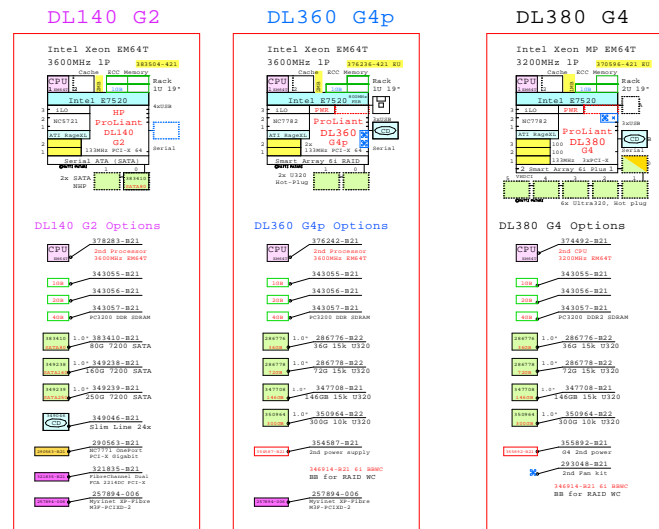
DL140 G2

DL360 G4p

DL380 G4

Intel Xeon EM64T
3600MHz 1P
383504-421
Cache ECC Memory
CPU
Rack 1U 19"
iLO
NC7721
Intel E7520
ATI RageXL
HP ProLiant DL140 G2
133MHz PCI-X 64
Serial ATA (SATA)
2x SATA NHP

Intel Xeon EM64T
3600MHz 1P
376236-421 EU
Cache ECC Memory
CPU
Rack 1U 19"
iLO
NC7782
Intel E7520
PWR
ATI RageXL
ProLiant DL360 G4p
133MHz PCI-X 64
Smart Array 6i RAID
2x U320 Hot-Plug

Intel Xeon MP EM64T
3200MHz 1P
370596-421 EU
Cache ECC Memory
CPU
Rack 2U 19"
iLO
NC7782
Intel E7520
PWR
ATI RageXL
ProLiant DL380 G4
133MHz 3xPCI-X
2 Smart Array 6i Plus
6x Ultra320, Hot plug

DL140 G2 Options
378283-B21
2nd Processor 3600MHz EM64T
343055-B21
343056-B21
343057-B21
PC3200 DDR SDRAM
383410-B21 80G 7200 SATA
349238-B21 160G 7200 SATA
349239-B21 250G 7200 SATA
349046-B21 Slim Line 24x
290563-B21 NC7771 OnePort PCI-X Gigabit
321835-B21 FibreChannel Dual PCX 2314DC PCI-X
257894-006 Myrinet XP-Fibre M3F-PCIXD-2

DL360 G4p Options
376242-B21
2nd Processor 3600MHz EM64T
343055-B21
343056-B21
343057-B21
PC3200 DDR SDRAM
286776-B22 36G 15k U320
286778-B22 72G 15k U320
347708-B21 146GB 15k U320
350964-B22 300G 10k U320
354587-B21 2nd power supply
346914-B21 6i BBWC BB for RAID WC
257894-006 Myrinet XP-Fibre M3F-PCIXD-2

DL380 G4 Options
374492-B21
2nd CPU 3200MHz EM64T
343055-B21
343056-B21
343057-B21
PC3200 DDR2 SDRAM
286776-B22 36G 15k U320
286778-B22 72G 15k U320
347708-B21 146GB 15k U320
350964-B22 300G 10k U320
355892-B21 G4 2nd power
293048-B21 2nd Fan kit
346914-B21 6i BBWC BB for RAID WC